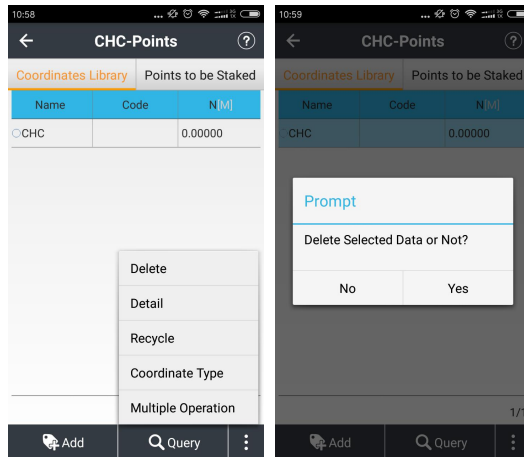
10:58

CHC-Points

Coordinates Library | Points to be Staked

| Name | Code | N[M] |
|---|---|---|
| CHC | | 0.00000 |

Delete
Detail
Recycle
Coordinate Type
Multiple Operation

Add
Query

10:59

CHC-Points

Coordinates Library | Points to be Staked

| Name | Code | N[M] |
|---|---|---|
| CHC | | 0.00000 |

Prompt
Delete Selected Data or Not?
No
Yes

1/1

Add
Query